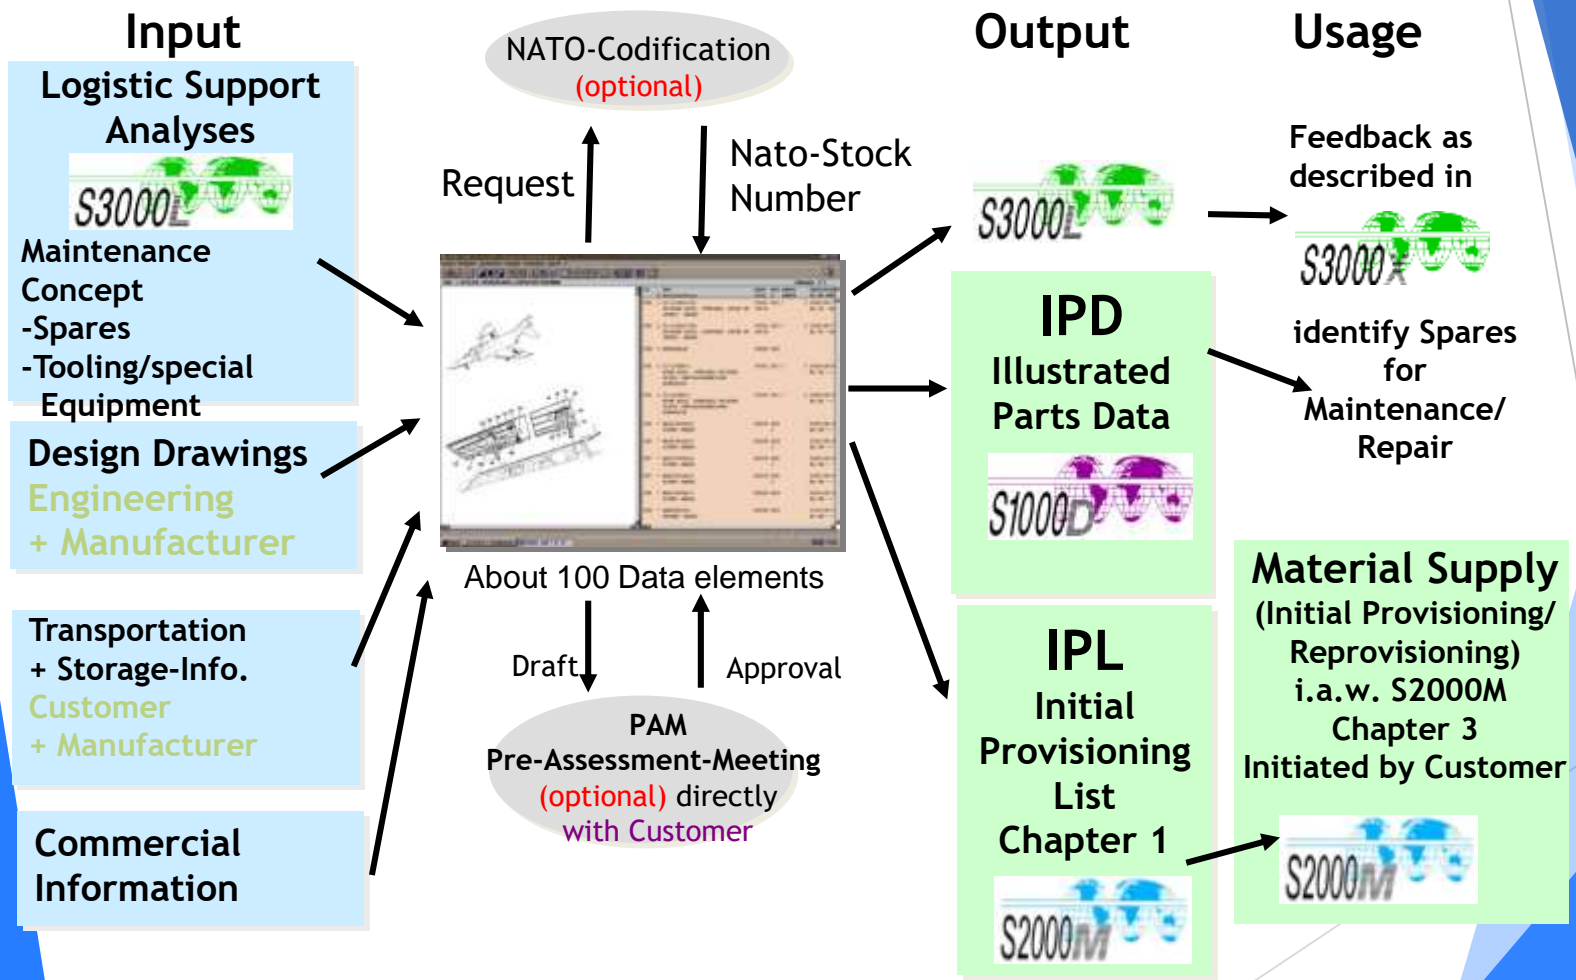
Input

Logistic Support Analyses

S3000L

Maintenance Concept
-Spares
-Tooling/special Equipment

Design Drawings
Engineering
+ Manufacturer

Transportation
+ Storage-Info.
Customer
+ Manufacturer

Commercial Information

NATO-Codification
(optional)

Request

Nato-Stock Number

About 100 Data elements

Draft

Approval

PAM
Pre-Assessment-Meeting
(optional) directly
with Customer

Output

S3000L

IPD
Illustrated Parts Data

S1000D

IPL
Initial Provisioning List
Chapter 1

S2000M

Usage

Feedback as described in

S3000X

identify Spares for Maintenance/ Repair

Material Supply
(Initial Provisioning/ Reprovisioning)
i.a.w. S2000M
Chapter 3
Initiated by Customer

S2000M